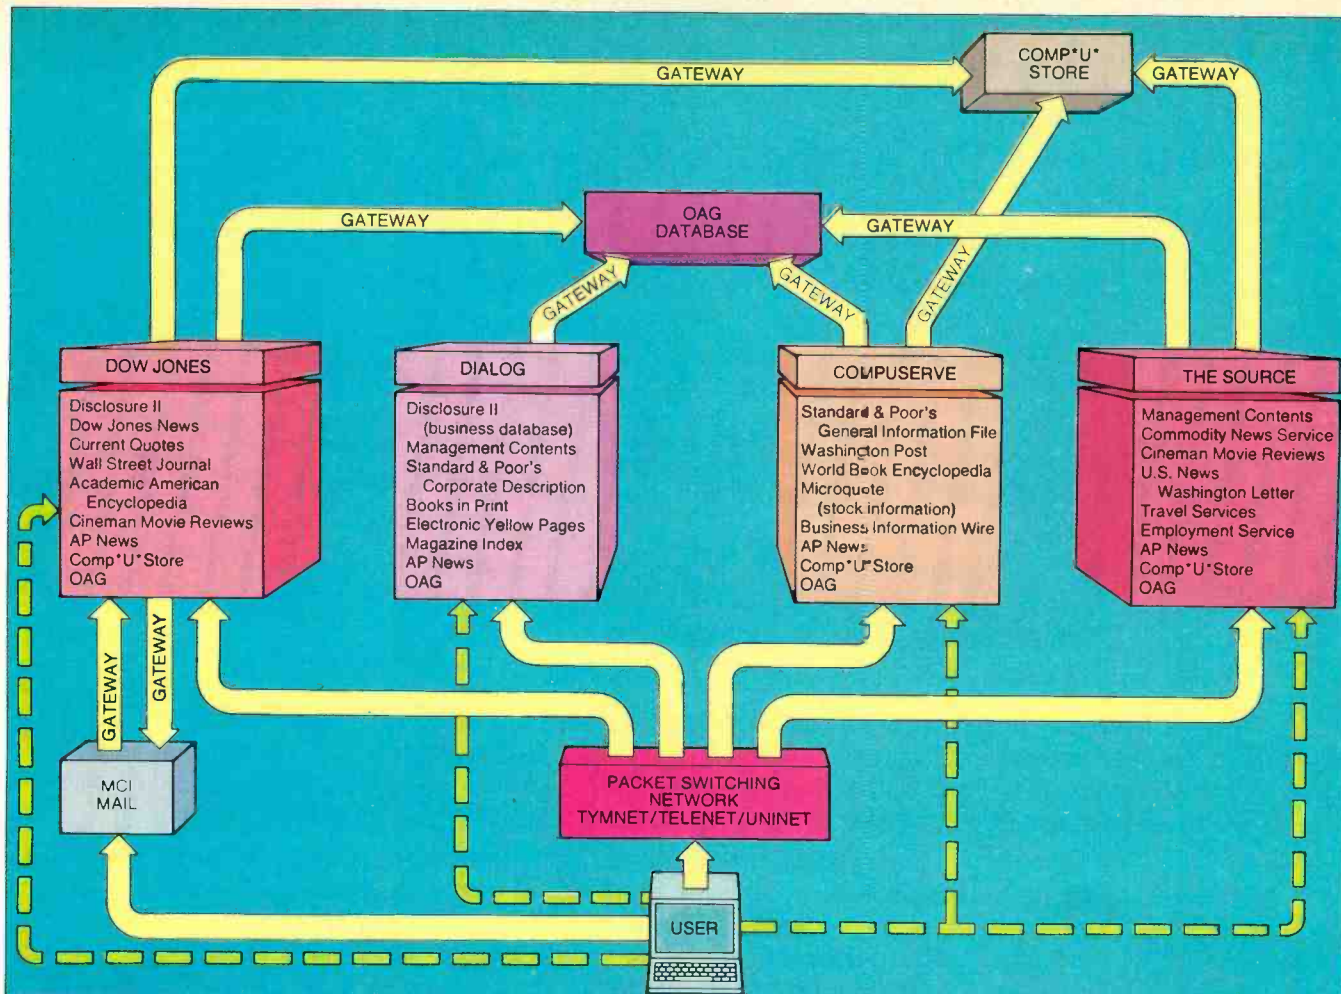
GATEWAY

COMP*U* STORE

GATEWAY

GATEWAY

OAG DATABASE

GATEWAY

GATEWAY

GATEWAY

GATEWAY

DOW JONES

Disclosure II
Dow Jones News
Current Quotes
Wall Street Journal
Academic American Encyclopedia
Cineman Movie Reviews
AP News
Comp*U*Store
OAG

DIALOG

Disclosure II (business database)
Management Contents
Standard & Poor's Corporate Description
Books in Print
Electronic Yellow Pages
Magazine Index
AP News
OAG

COMPUSERVE

Standard & Poor's General Information File
Washington Post
World Book Encyclopedia
Microquote (stock information)
Business Information Wire
AP News
Comp*U*Store
OAG

THE SOURCE

Management Contents
Commodity News Service
Cineman Movie Reviews
U.S. News Washington Letter
Travel Services
Employment Service
AP News
Comp*U*Store
OAG

GATEWAY

GATEWAY

MCI MAIL

PACKET SWITCHING NETWORK TYMNET/TELENET/UNINET

USER